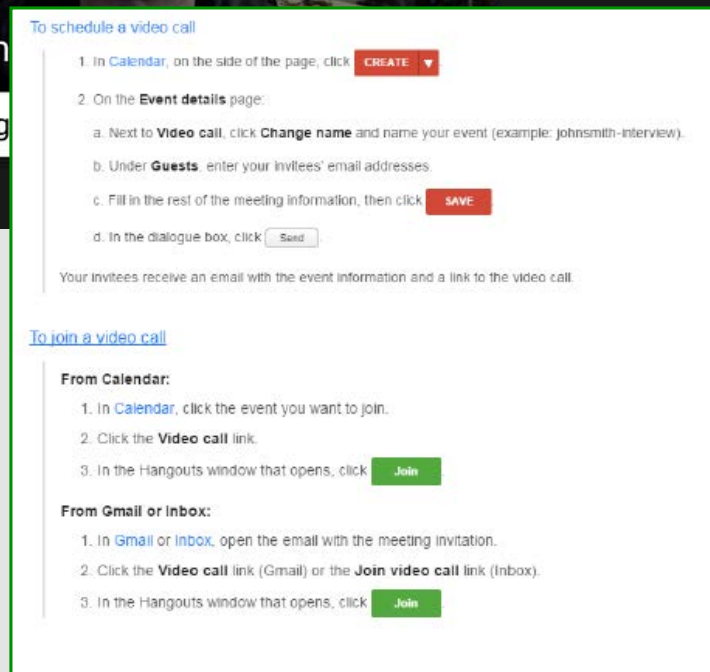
To schedule a video call

1. In Calendar, on the side of the page, click CREATE ▾.

2. On the Event details page:

a. Next to Video call, click Change name and name your event (example: johnsmith-interview).

b. Under Guests, enter your invitees' email addresses.

c. Fill in the rest of the meeting information, then click SAVE.

d. In the dialogue box, click Send.

Your invitees receive an email with the event information and a link to the video call.

To join a video call

From Calendar:

1. In Calendar, click the event you want to join.

2. Click the Video call link.

3. In the Hangouts window that opens, click Join.

From Gmail or Inbox:

1. In Gmail or Inbox, open the email with the meeting invitation.

2. Click the Video call link (Gmail) or the Join video call link (Inbox).

3. In the Hangouts window that opens, click Join.